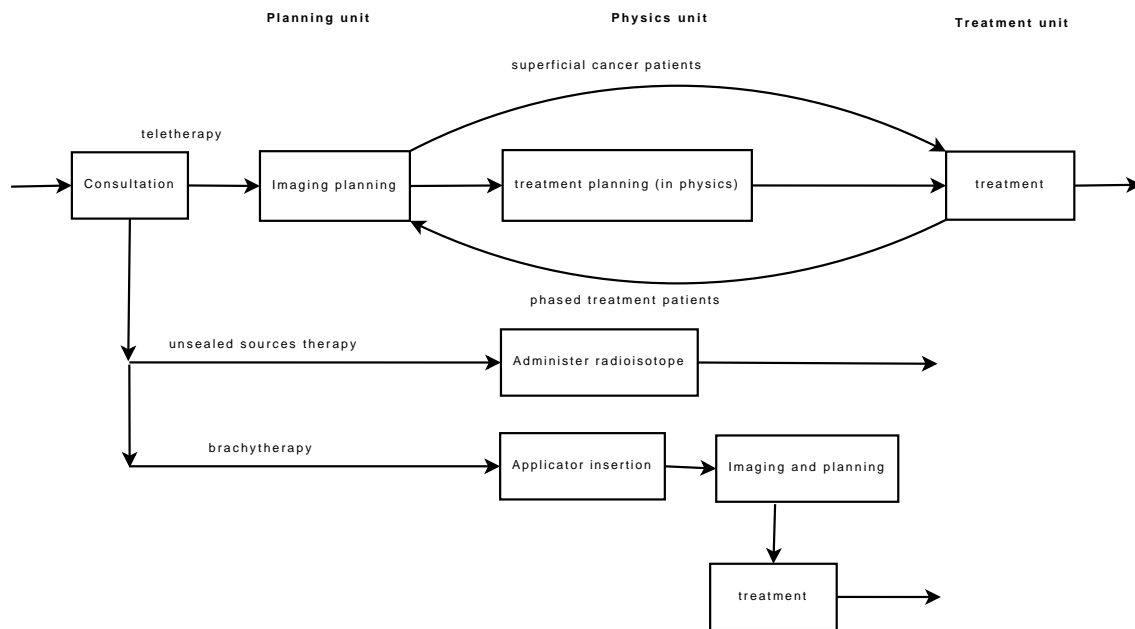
Planning unit

Physics unit

Treatment unit

superficial cancer patients

teletherapy

Consultation

Imaging planning

treatment planning (in physics)

treatment

phased treatment patients

unsealed sources therapy

Administer radioisotope

brachytherapy

Applicator insertion

Imaging and planning

treatment